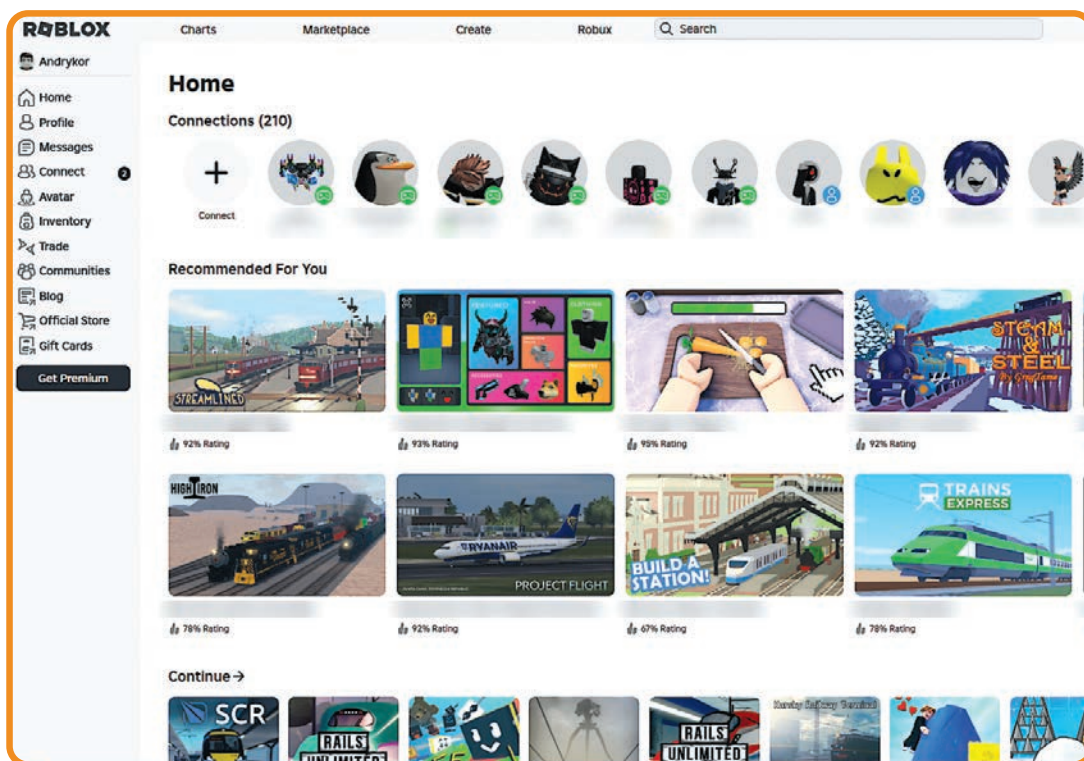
ROBLOX

Charts Marketplace Create Robux Search

Andrykor

Home
Profile
Messages
Connect 2
Avatar
Inventory
Trade
Communities
Blog
Official Store
Gift Cards

Get Premium

Home

Connections (210)

Connect

Recommended For You

STREAMLINED

STEAM & STEEL

92% Rating

93% Rating

95% Rating

92% Rating

HIGH IRON

RYANAIR

PROJECT FLIGHT

BUILD A STATION!

TRAINS EXPRESS

78% Rating

92% Rating

67% Rating

78% Rating

Continue →

SCR

RAILS UNLIMITED

RAILS UNLIMITED